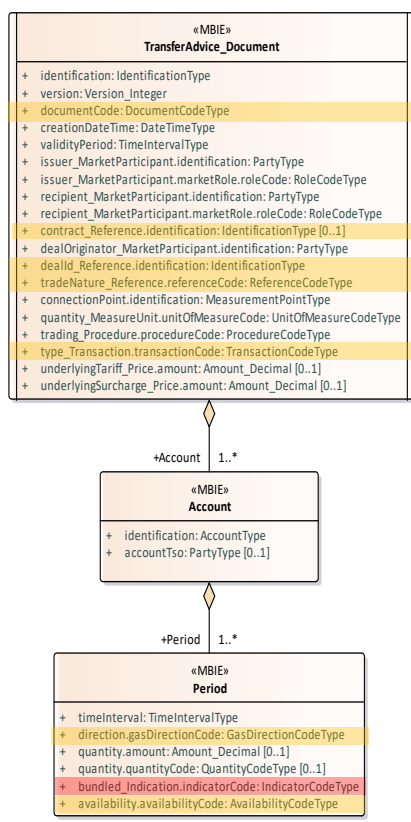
«MBIE»
TransferAdvice_Document

+ identification: IdentificationType
+ version: Version_Integer
+ documentCode: DocumentCodeType
+ creationDateTime: DateTimeType
+ validityPeriod: TimeIntervalType
+ issuer_MarketParticipant.identification: PartyType
+ issuer_MarketParticipant.marketRole.roleCode: RoleCodeType
+ recipient_MarketParticipant.identification: PartyType
+ recipient_MarketParticipant.marketRole.roleCode: RoleCodeType
+ contract_Reference.identification: IdentificationType [0..1]
+ dealOriginator_MarketParticipant.identification: PartyType
+ dealId_Reference.identification: IdentificationType
+ tradeNature_Reference.referenceCode: ReferenceCodeType
+ connectionPoint.identification: MeasurementPointType
+ quantity_MeasureUnit.unitOfMeasureCode: UnitOfMeasureCodeType
+ trading_Procedure.procedureCode: ProcedureCodeType
+ type_Transaction.transactionCode: TransactionCodeType
+ underlyingTariff_Price.amount: Amount_Decimal [0..1]
+ underlyingSurcharge_Price.amount: Amount_Decimal [0..1]

+Account 1..*

«MBIE»
Account

+ identification: AccountType
+ accountTso: PartyType [0..1]

+Period 1..*

«MBIE»
Period

+ timeInterval: TimeIntervalType
+ direction.gasDirectionCode: GasDirectionCodeType
+ quantity.amount: Amount_Decimal [0..1]
+ quantity.quantityCode: QuantityCodeType [0..1]
+ bundled_Indication.indicatorCode: IndicatorCodeType
+ availability.availabilityCode: AvailabilityCodeType